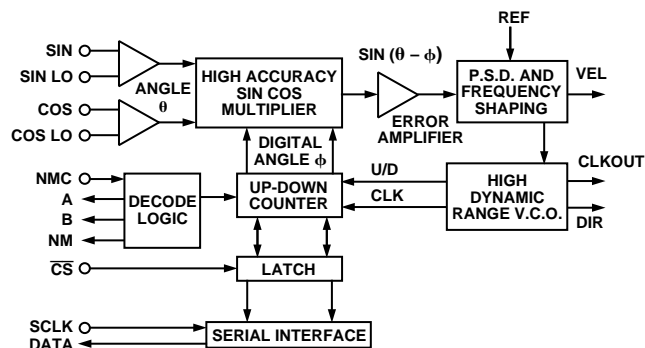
REF

SIN

SIN LO

ANGLE $\theta$

COS

COS LO

HIGH ACCURACY SIN COS MULTIPLIER

SIN $(\theta - \phi)$

ERROR AMPLIFIER

P.S.D. AND FREQUENCY SHAPING

VEL

DIGITAL ANGLE $\phi$

NMC

A

B

NM

DECODE LOGIC

UP-DOWN COUNTER

U/D

CLK

HIGH DYNAMIC RANGE V.C.O.

CLKOUT

DIR

$\overline{CS}$

LATCH

SCLK

DATA

SERIAL INTERFACE